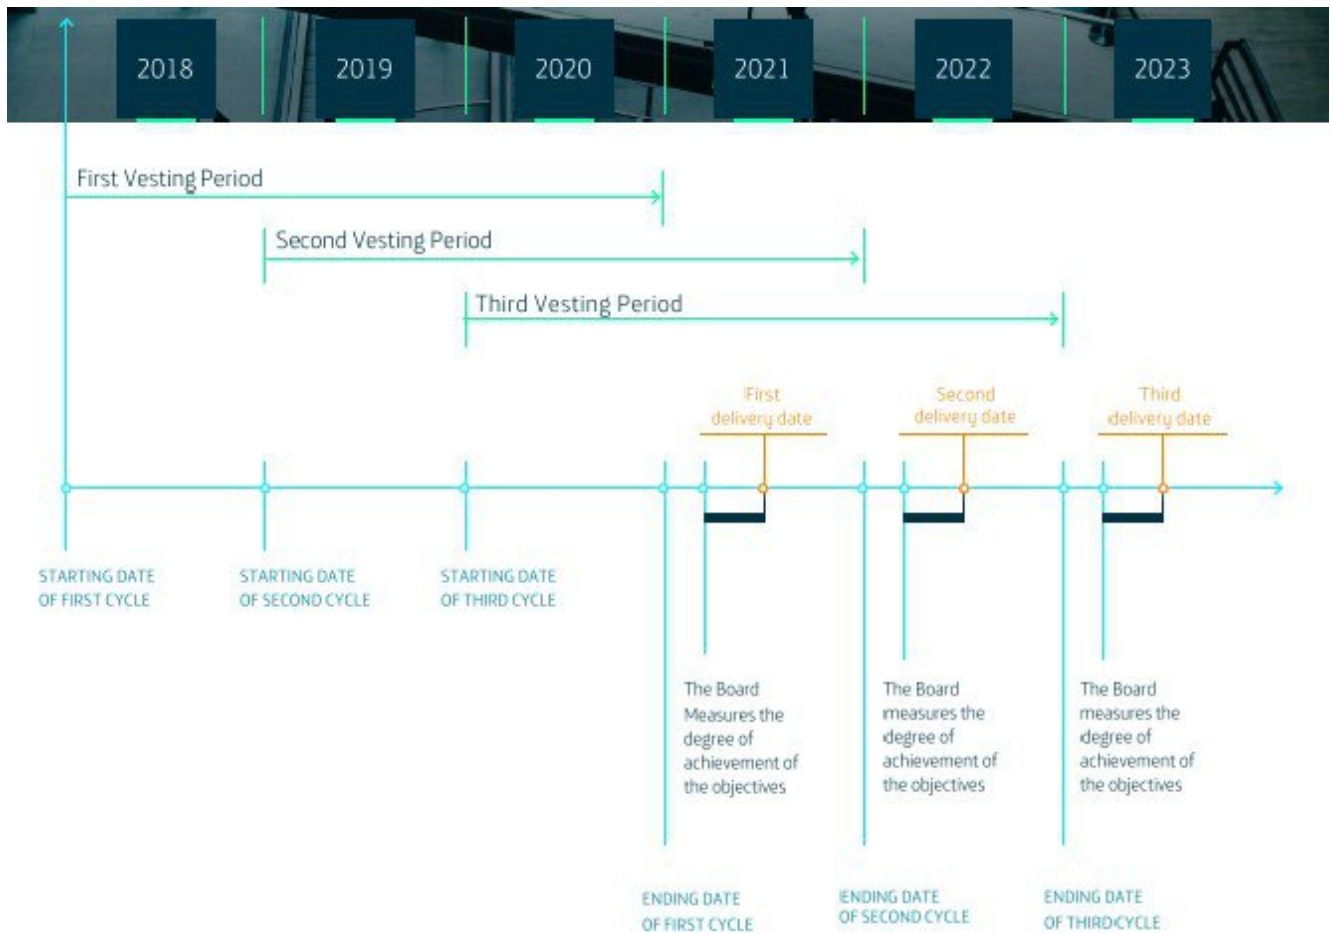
2018

2019

2020

2021

2022

2023

First Vesting Period

Second Vesting Period

Third Vesting Period

First delivery date

Second delivery date

Third delivery date

STARTING DATE OF FIRST CYCLE

STARTING DATE OF SECOND CYCLE

STARTING DATE OF THIRD CYCLE

The Board Measures the degree of achievement of the objectives

The Board measures the degree of achievement of the objectives

The Board measures the degree of achievement of the objectives

ENDING DATE OF FIRST CYCLE

ENDING DATE OF SECOND CYCLE

ENDING DATE OF THIRDCYCLE